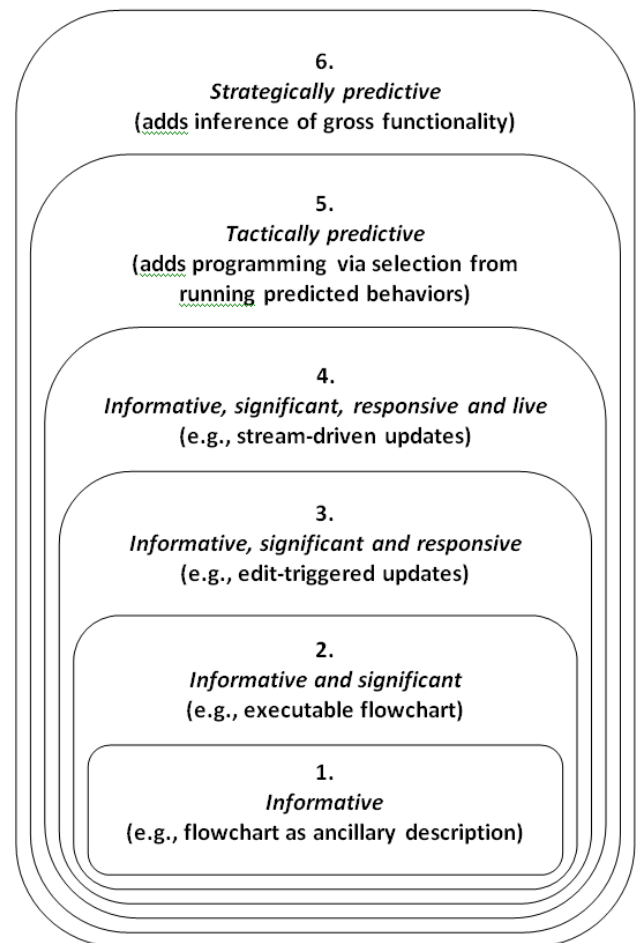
6.
*Strategically predictive*
(adds inference of gross functionality)

5.
*Tactically predictive*
(adds programming via selection from running predicted behaviors)

4.
*Informative, significant, responsive and live*
(e.g., stream-driven updates)

3.
*Informative, significant and responsive*
(e.g., edit-triggered updates)

2.
*Informative and significant*
(e.g., executable flowchart)

1.
*Informative*
(e.g., flowchart as ancillary description)